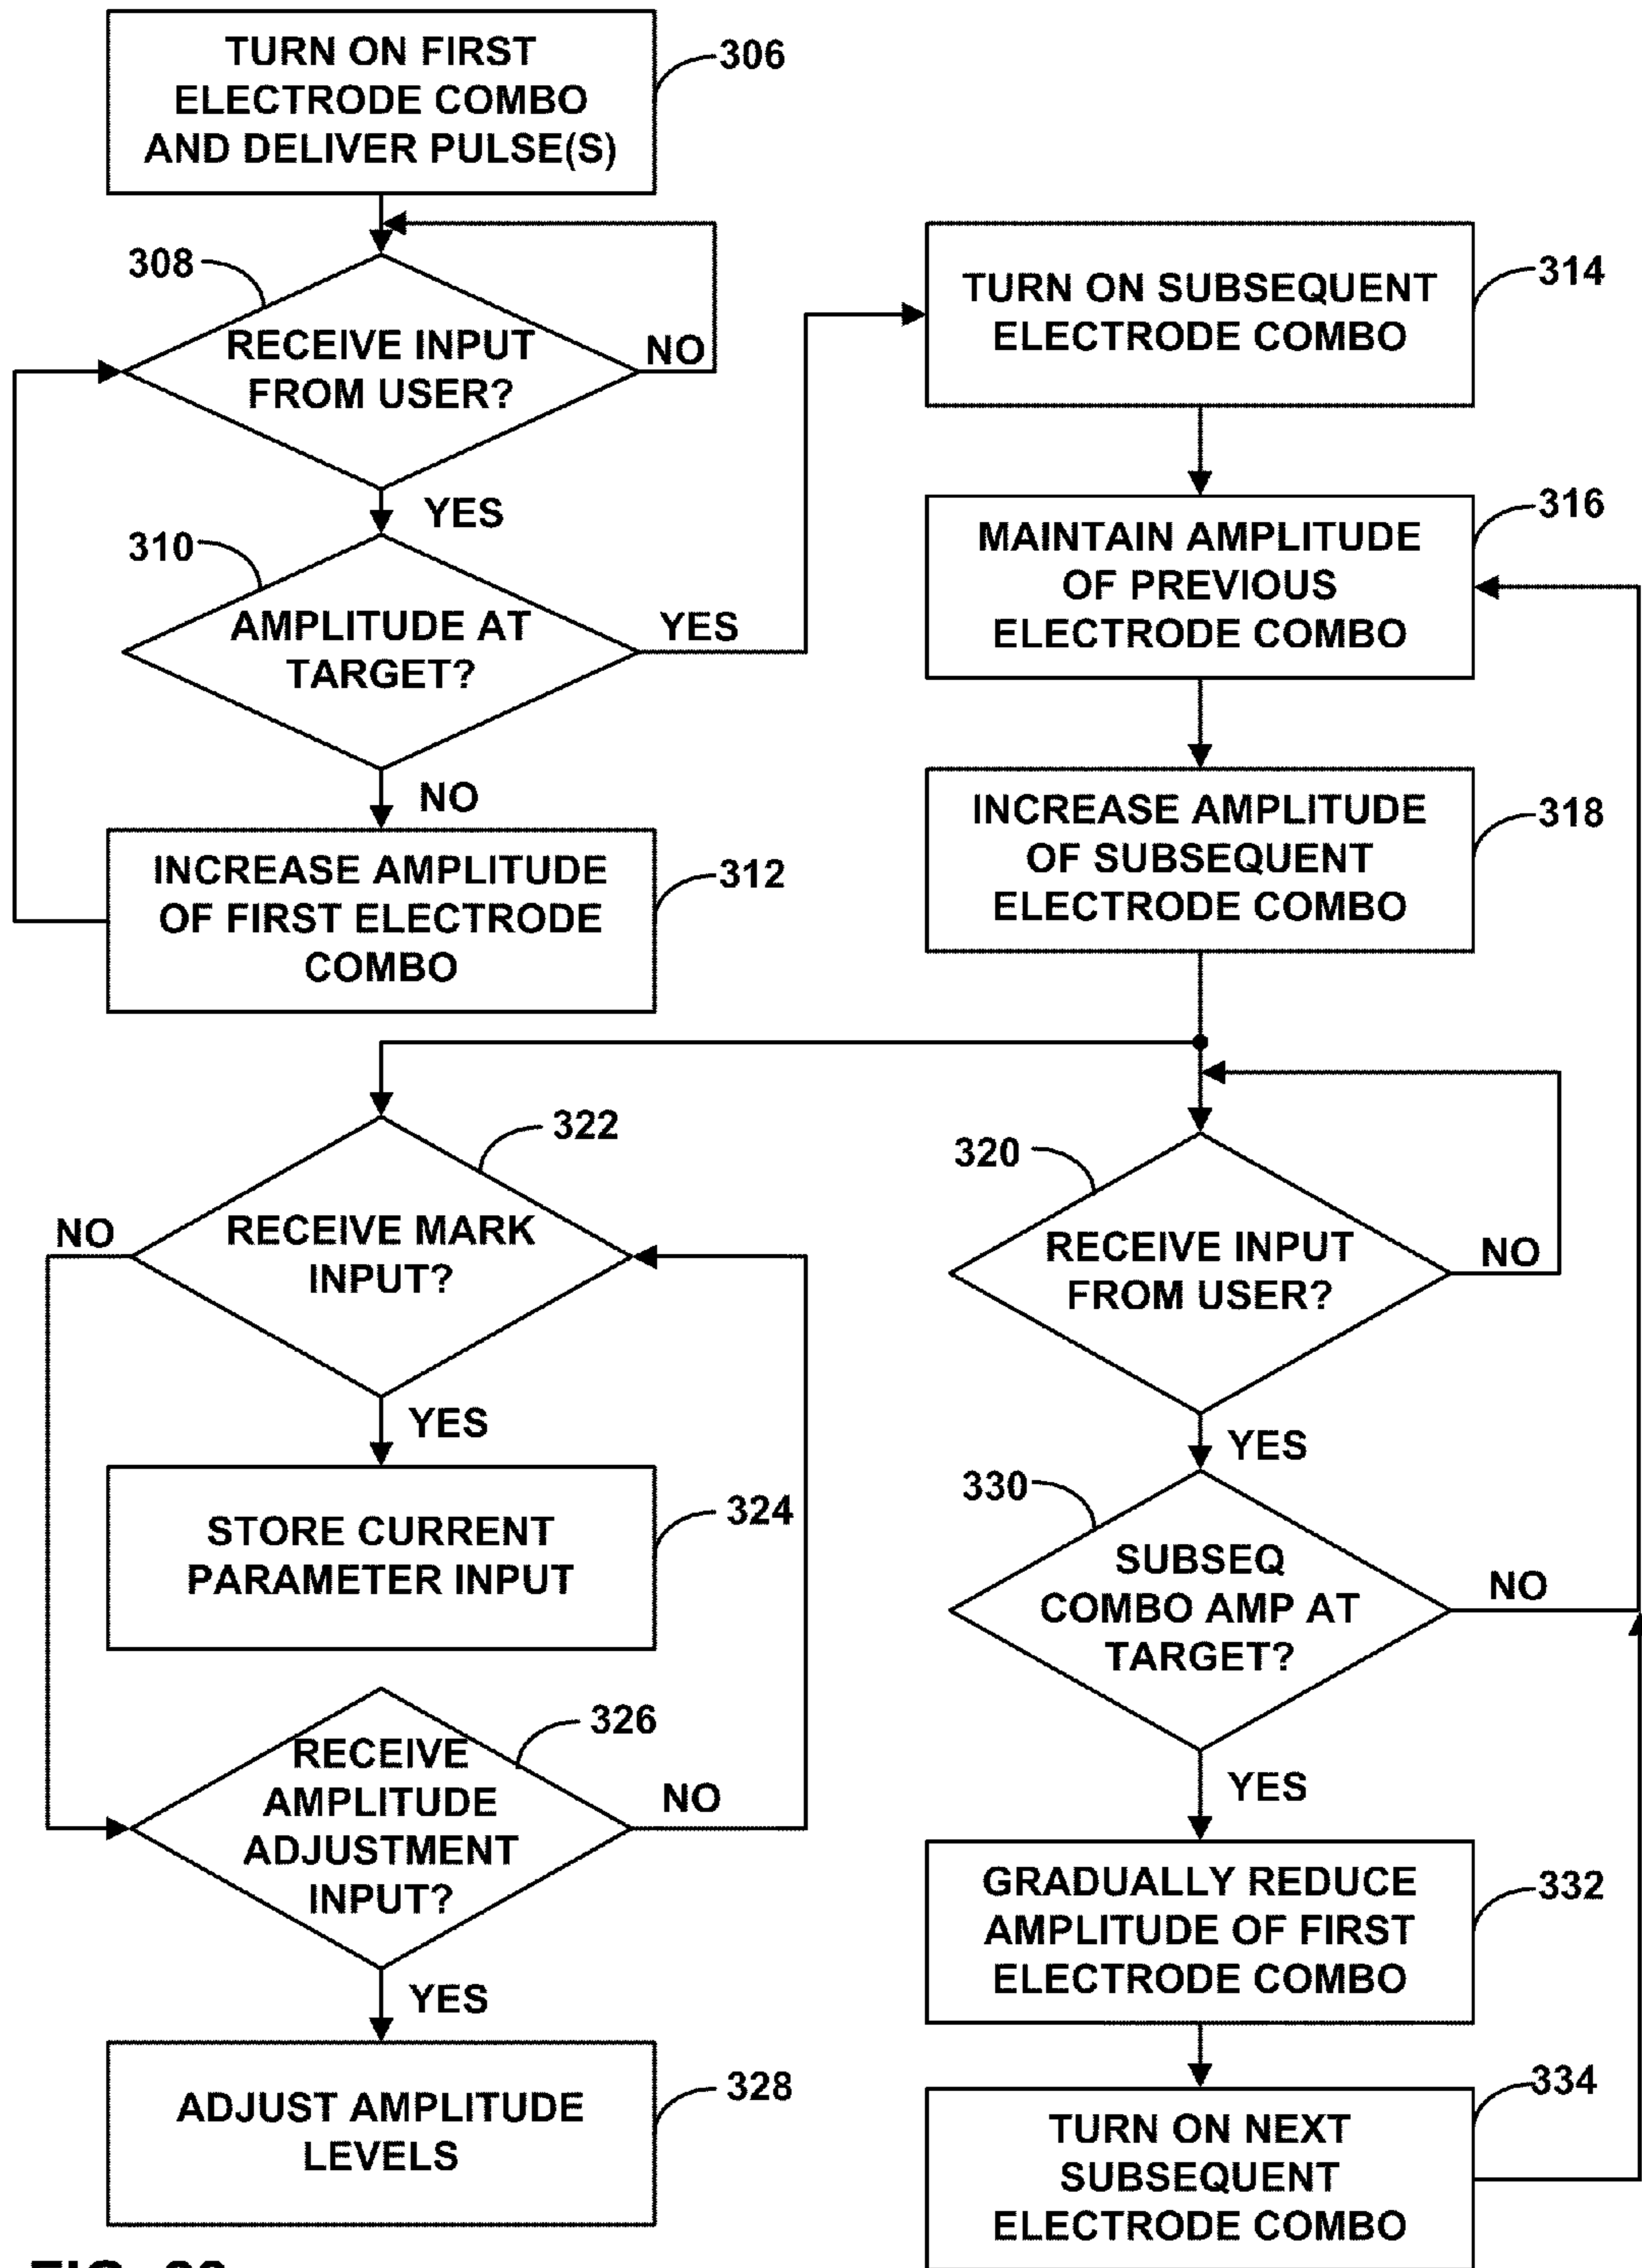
TURN ON FIRST ELECTRODE COMBO AND DELIVER PULSE(S)

306

308

RECEIVE INPUT FROM USER?

NO

YES

310

AMPLITUDE AT TARGET?

YES

NO

INCREASE AMPLITUDE OF FIRST ELECTRODE COMBO

312

TURN ON SUBSEQUENT ELECTRODE COMBO

314

MAINTAIN AMPLITUDE OF PREVIOUS ELECTRODE COMBO

316

INCREASE AMPLITUDE OF SUBSEQUENT ELECTRODE COMBO

318

322

NO

RECEIVE MARK INPUT?

YES

STORE CURRENT PARAMETER INPUT

324

326

RECEIVE AMPLITUDE ADJUSTMENT INPUT?

NO

YES

ADJUST AMPLITUDE LEVELS

328

320

RECEIVE INPUT FROM USER?

NO

YES

330

SUBSEQ COMBO AMP AT TARGET?

NO

YES

GRADUALLY REDUCE AMPLITUDE OF FIRST ELECTRODE COMBO

332

334

TURN ON NEXT SUBSEQUENT ELECTRODE COMBO

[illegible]